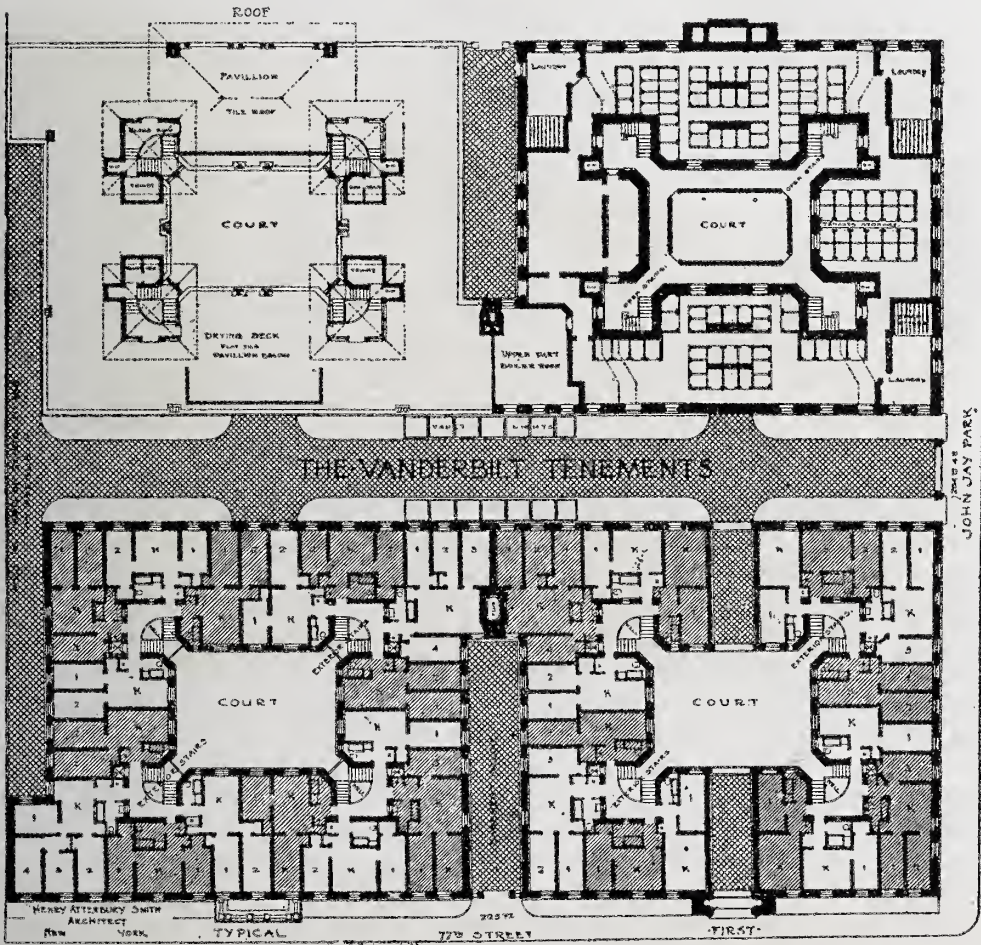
ROOF

PAVILLION

TILE ROOF

COURT

DRYING DECK

PAVILLION ROOFS

LAUNDRY

LAUNDRY

COURT

OPEN STAIRS

OPEN STAIRS

UPPER PART BOILER ROOM

LAUNDRY

LAUNDRY

VAULT LIGHTS

THE VANDERBILT TENEMENTS

JOHN JAY PARK

COURT

EXTERIOR STAIRS

EXTERIOR STAIRS

COURT

EXTERIOR STAIRS

EXTERIOR STAIRS

K

K

K

K

K

K

K

K

K

HENRY ATTERBURY SMITH ARCHITECT NEW YORK

TYPICAL

77TH STREET

FIRST